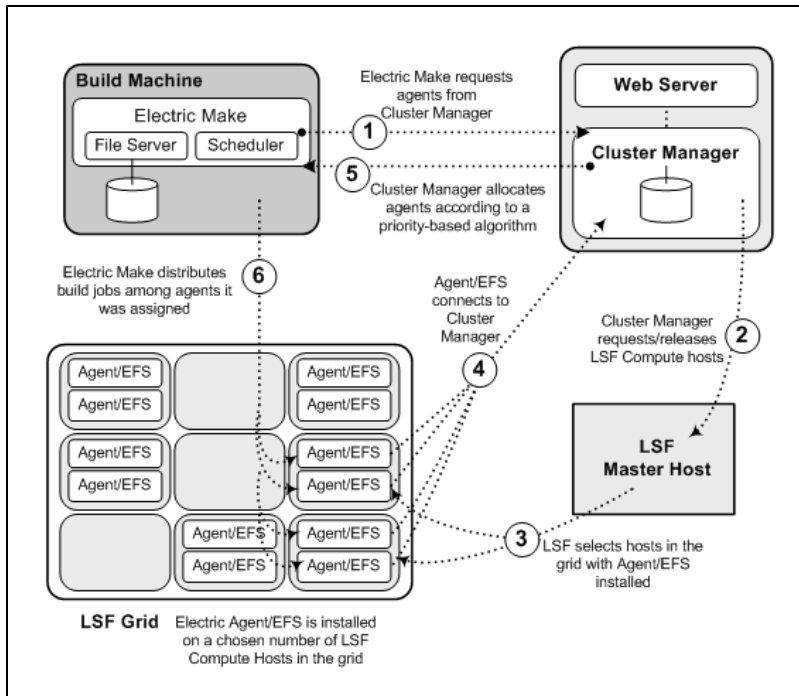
Build Machine

Electric Make

File Server

Scheduler

Electric Make requests agents from Cluster Manager

1

5

Cluster Manager allocates agents according to a priority-based algorithm

Web Server

Cluster Manager

Electric Make distributes build jobs among agents it was assigned

6

Agent/EFS connects to Cluster Manager

4

Cluster Manager requests/releases LSF Compute hosts

2

Agent/EFS

Agent/EFS

Agent/EFS

Agent/EFS

Agent/EFS

Agent/EFS

Agent/EFS

Agent/EFS

Agent/EFS

Agent/EFS

Agent/EFS

Agent/EFS

LSF Master Host

3

LSF selects hosts in the grid with Agent/EFS installed

LSF Grid

Electric Agent/EFS is installed on a chosen number of LSF Compute Hosts in the grid